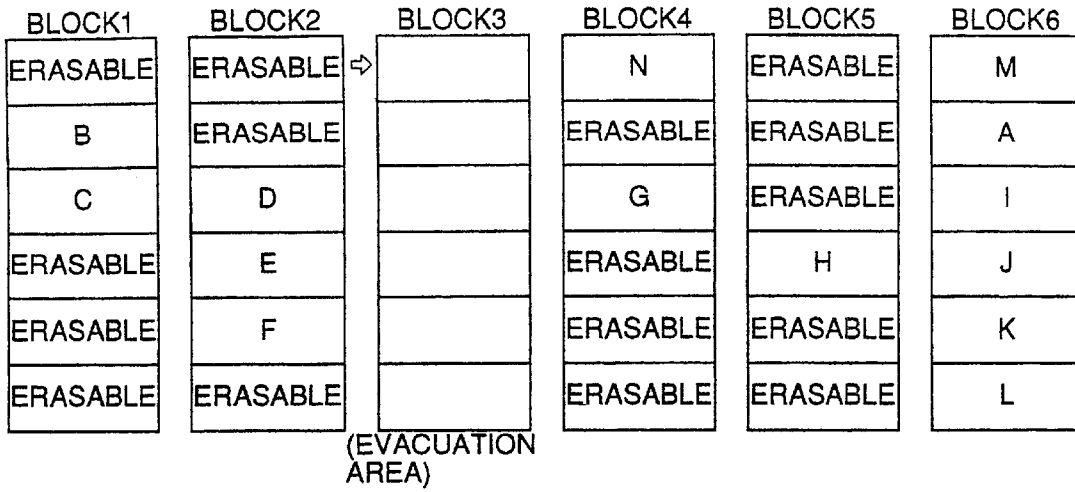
| BLOCK1 | BLOCK2 | BLOCK3 | BLOCK4 | BLOCK5 | BLOCK6 |
|---|---|---|---|---|---|
| ERASABLE | ERASABLE | | N | ERASABLE | M |
| B | ERASABLE | | ERASABLE | ERASABLE | A |
| C | D | | G | ERASABLE | I |
| ERASABLE | E | | ERASABLE | H | J |
| ERASABLE | F | | ERASABLE | ERASABLE | K |
| ERASABLE | ERASABLE | | ERASABLE | ERASABLE | L |

(EVACUATION AREA)